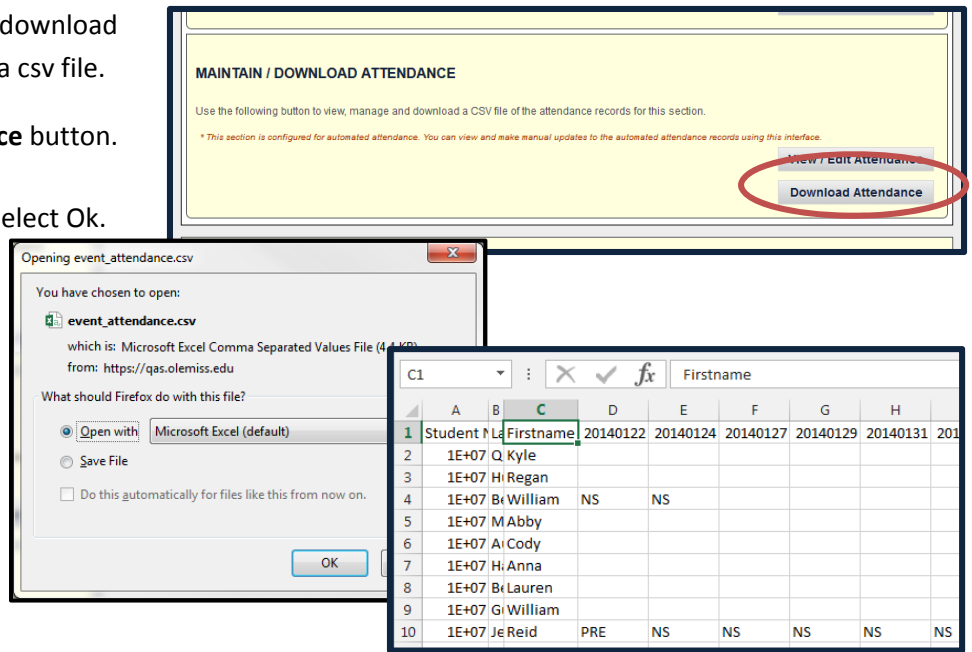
download
a csv file.

ce button.

elect Ok.

MAINTAIN / DOWNLOAD ATTENDANCE

Use the following button to view, manage and download a CSV file of the attendance records for this section.

* This section is configured for automated attendance. You can view and make manual updates to the automated attendance records using this interface.

View / Edit Attendance

Download Attendance

Opening event_attendance.csv

You have chosen to open:

event_attendance.csv

which is: Microsoft Excel Comma Separated Values File (4.4 KB)

from: https://qas.olemiss.edu

What should Firefox do with this file?

Open with Microsoft Excel (default)

Save File

Do this automatically for files like this from now on.

OK

C1

Firstname

| | A | B | C | D | E | F | G | H | |
|---|---|---|---|---|---|---|---|---|---|
| 1 | Student N | La | Firstname | 20140122 | 20140124 | 20140127 | 20140129 | 20140131 | 201 |
| 2 | 1E+07 | Q | Kyle | | | | | | |
| 3 | 1E+07 | H | Regan | | | | | | |
| 4 | 1E+07 | B | William | NS | NS | | | | |
| 5 | 1E+07 | M | Abby | | | | | | |
| 6 | 1E+07 | A | Cody | | | | | | |
| 7 | 1E+07 | H | Anna | | | | | | |
| 8 | 1E+07 | B | Lauren | | | | | | |
| 9 | 1E+07 | G | William | | | | | | |
| 10 | 1E+07 | Je | Reid | PRE | NS | NS | NS | NS | NS |